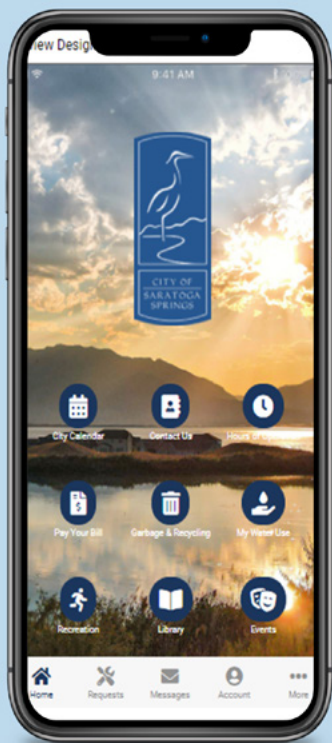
iew Design

9:41 AM

CITY OF
SARATOGA
SPRINGS

City Calendar

Contact Us

Hours of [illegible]

Pay Your Bill

Garbage & Recycling

My Water Use

Recreation

Library

Events

Home

Requests

Messages

Account

More